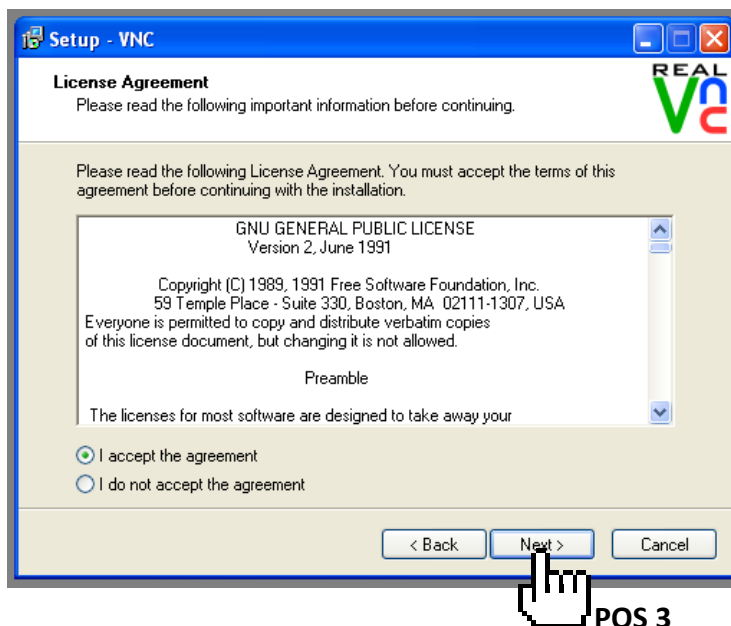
Setup - VNC

License Agreement
Please read the following important information before continuing.

REAL VNC

Please read the following License Agreement. You must accept the terms of this agreement before continuing with the installation.

GNU GENERAL PUBLIC LICENSE
Version 2, June 1991

Copyright (C) 1989, 1991 Free Software Foundation, Inc.
59 Temple Place - Suite 330, Boston, MA 02111-1307, USA
Everyone is permitted to copy and distribute verbatim copies of this license document, but changing it is not allowed.

Preamble

The licenses for most software are designed to take away your

I accept the agreement
I do not accept the agreement

< Back
Next >
Cancel

POS 3